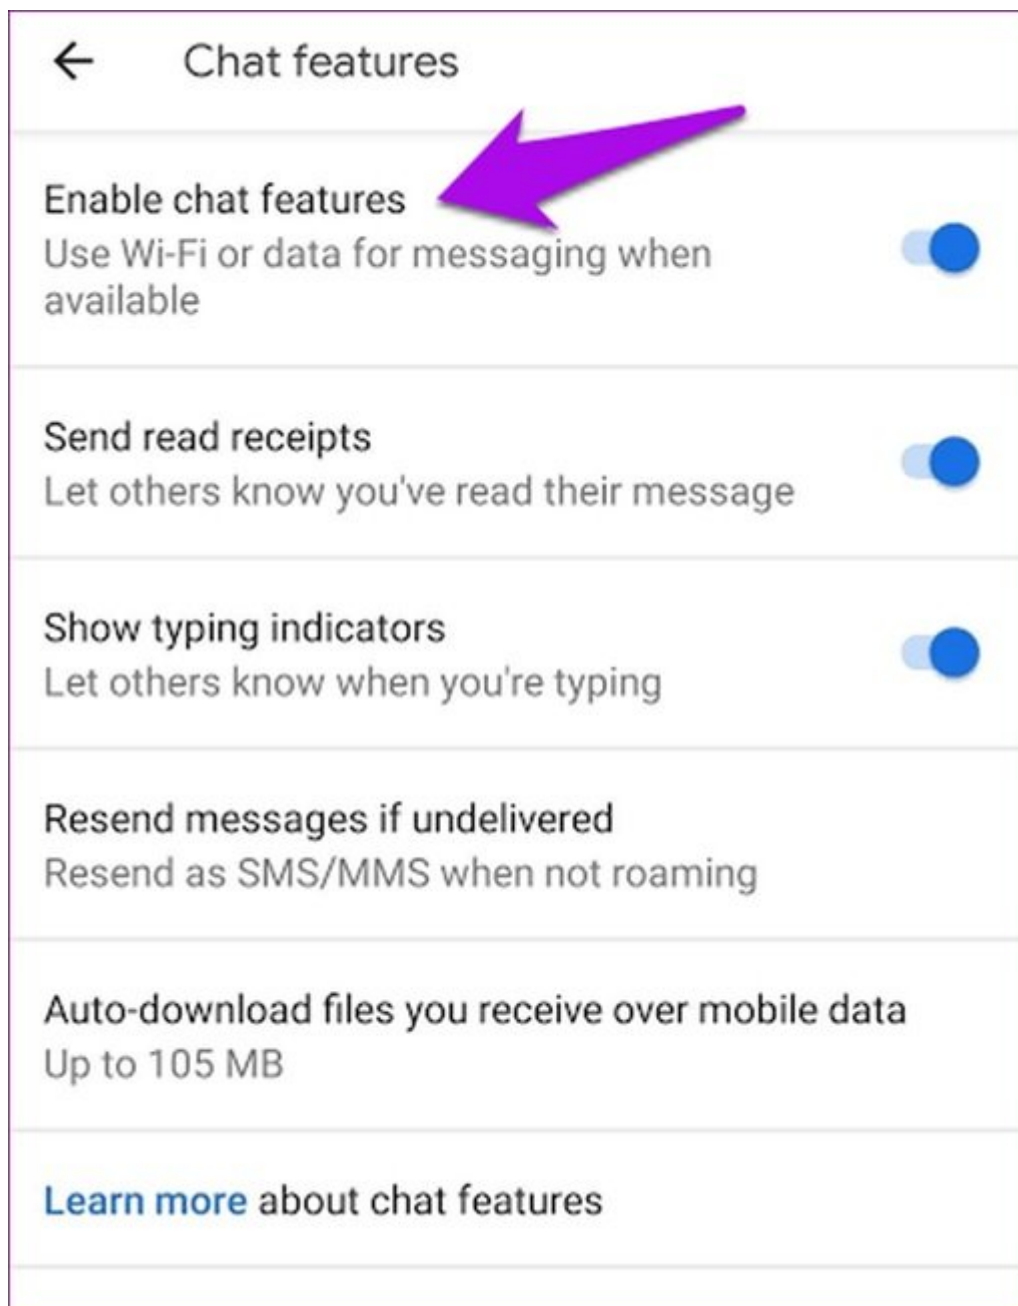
Chat features

Enable chat features
Use Wi-Fi or data for messaging when available

Send read receipts
Let others know you've read their message

Show typing indicators
Let others know when you're typing

Resend messages if undelivered
Resend as SMS/MMS when not roaming

Auto-download files you receive over mobile data
Up to 105 MB

Learn more about chat features